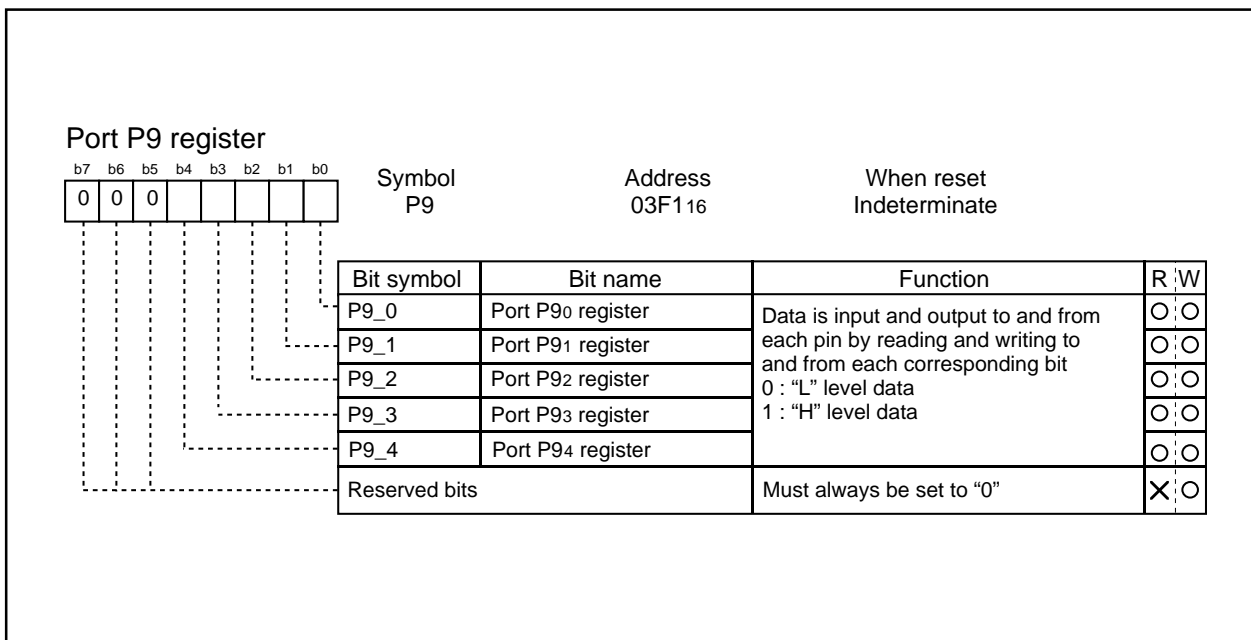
Port P9 register

b7 b6 b5 b4 b3 b2 b1 b0

0 0 0

Symbol
P9

Address
$03F1_{16}$

When reset
Indeterminate

| Bit symbol | Bit name | Function | R | W |
|---|---|---|---|---|
| P9_0 | Port P9$_0$ register | Data is input and output to and from each pin by reading and writing to and from each corresponding bit 0 : “L” level data 1 : “H” level data | ○ | ○ |
| P9_1 | Port P9$_1$ register | | ○ | ○ |
| P9_2 | Port P9$_2$ register | | ○ | ○ |
| P9_3 | Port P9$_3$ register | | ○ | ○ |
| P9_4 | Port P9$_4$ register | | ○ | ○ |
| Reserved bits | | Must always be set to “0” | × | ○ |